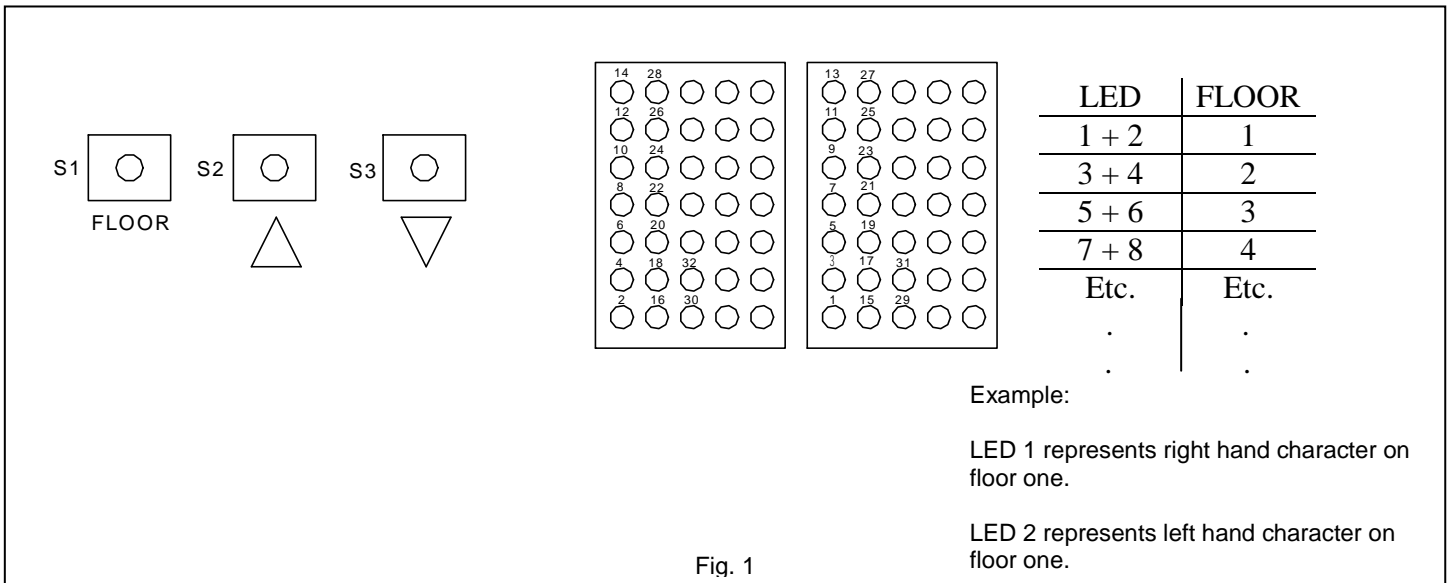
S1

FLOOR

S2

S3

14 28
12 26
10 24
8 22
6 20
4 18 32
2 16 30

13 27
11 25
9 23
7 21
5 19
3 17 31
1 15 29

| LED | FLOOR |
|---|---|
| 1 + 2 | 1 |
| 3 + 4 | 2 |
| 5 + 6 | 3 |
| 7 + 8 | 4 |
| Etc. | Etc. |
| . | . |
| . | . |

Example:

LED 1 represents right hand character on floor one.

LED 2 represents left hand character on floor one.

Fig. 1